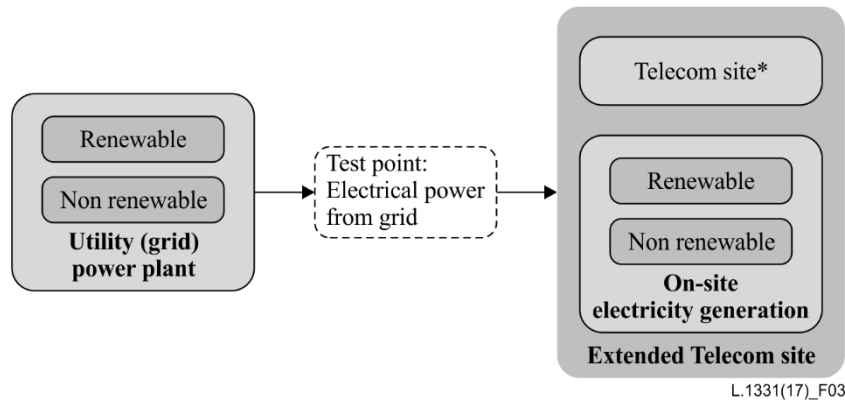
Renewable

Non renewable

Utility (grid) power plant

Test point: Electrical power from grid

Telecom site*

Renewable

Non renewable

On-site electricity generation

Extended Telecom site

L.1331(17)_F03